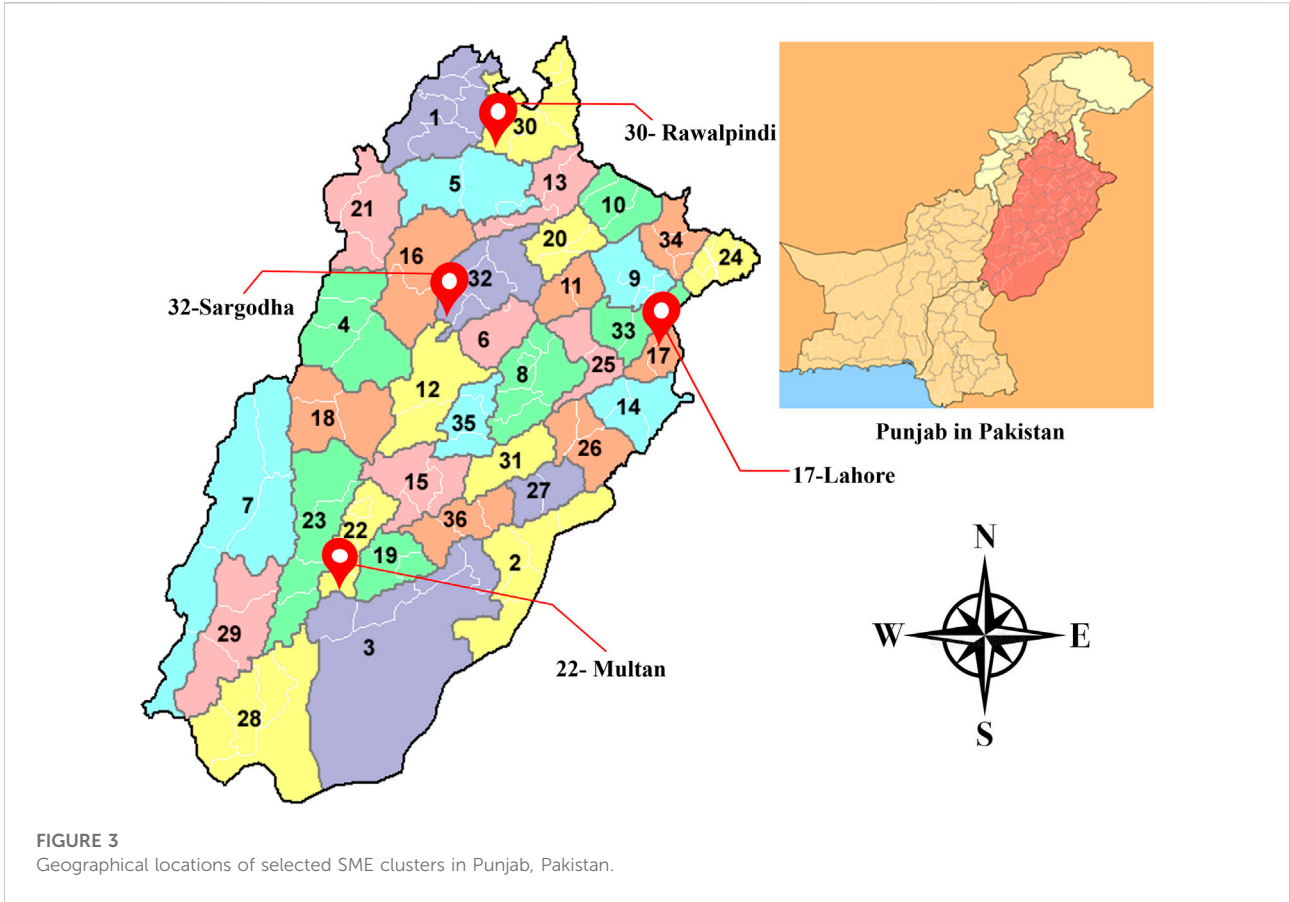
1
30
30- Rawalpindi
5
13
21
10
16
20
34
24
32-Sargodha
32
11
9
4
6
33
17
8
25
12
18
35
14
31
26
15
27
7
23
22
36
19
2
29
3
22- Multan
28
Punjab in Pakistan
17-Lahore
N
W
E
S

FIGURE 3
Geographical locations of selected SME clusters in Punjab, Pakistan.